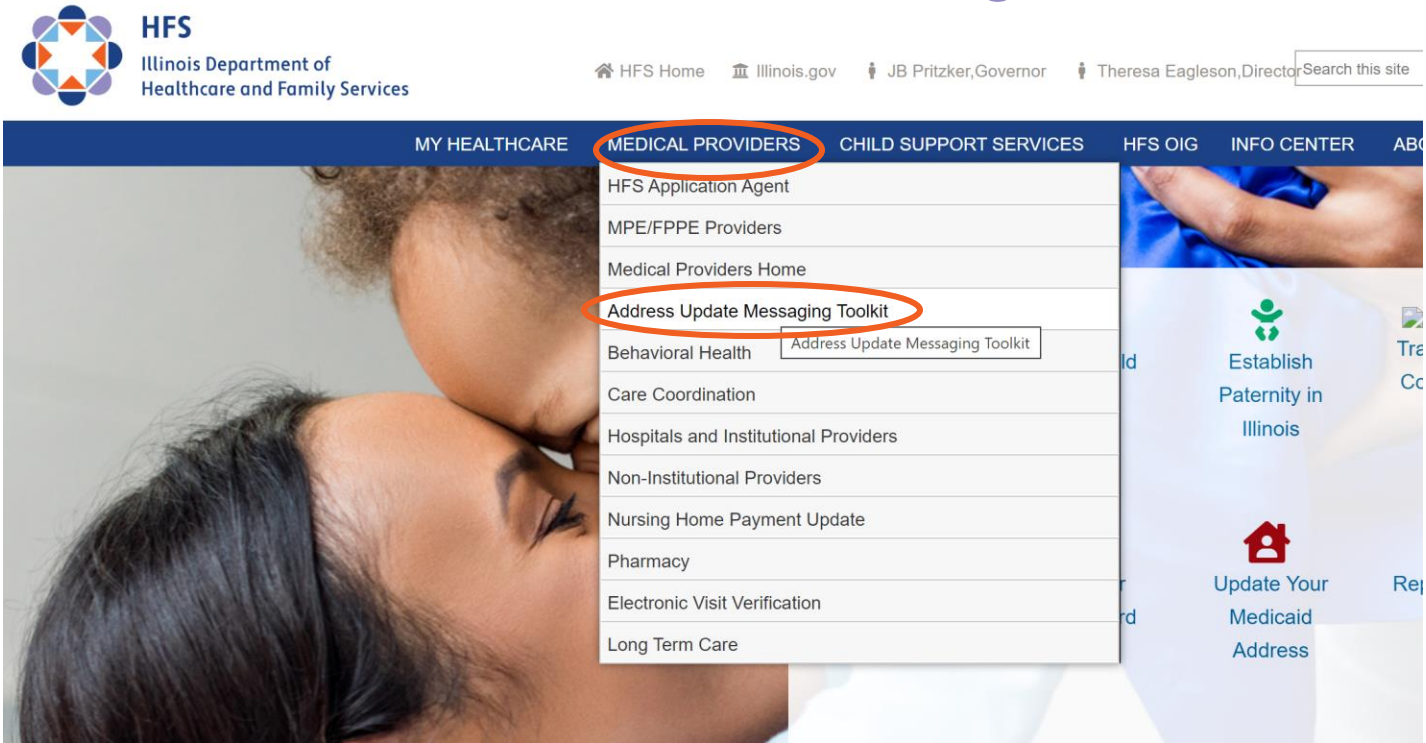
HFS
Illinois Department of
Healthcare and Family Services

HFS Home Illinois.gov JB Pritzker,Governor Theresa Eagleson,Director Search this site

MY HEALTHCARE MEDICAL PROVIDERS CHILD SUPPORT SERVICES HFS OIG INFO CENTER ABO

HFS Application Agent
MPE/FPPE Providers
Medical Providers Home
Address Update Messaging Toolkit
Behavioral Health
Care Coordination
Hospitals and Institutional Providers
Non-Institutional Providers
Nursing Home Payment Update
Pharmacy
Electronic Visit Verification
Long Term Care

Address Update Messaging Toolkit

ld

Establish Paternity in Illinois

Tra
Co

r
rd

Update Your Medicaid Address

Rep